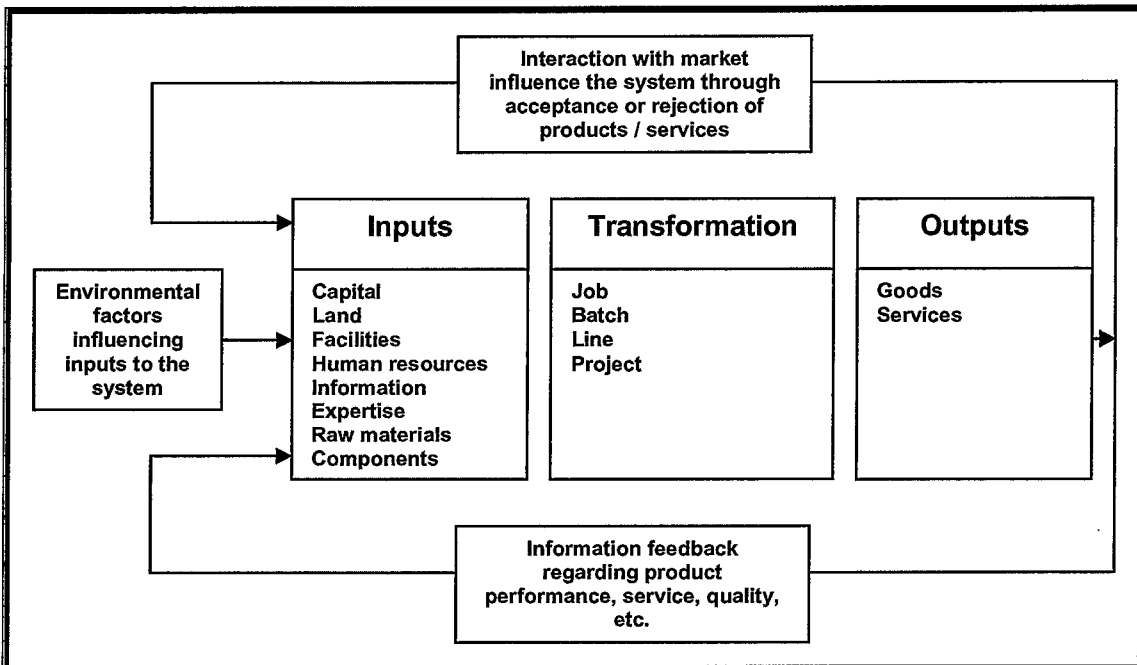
Interaction with market influence the system through acceptance or rejection of products / services

Environmental factors influencing inputs to the system

Inputs

Capital
Land
Facilities
Human resources
Information
Expertise
Raw materials
Components

Transformation

Job
Batch
Line
Project

Outputs

Goods
Services

Information feedback regarding product performance, service, quality, etc.